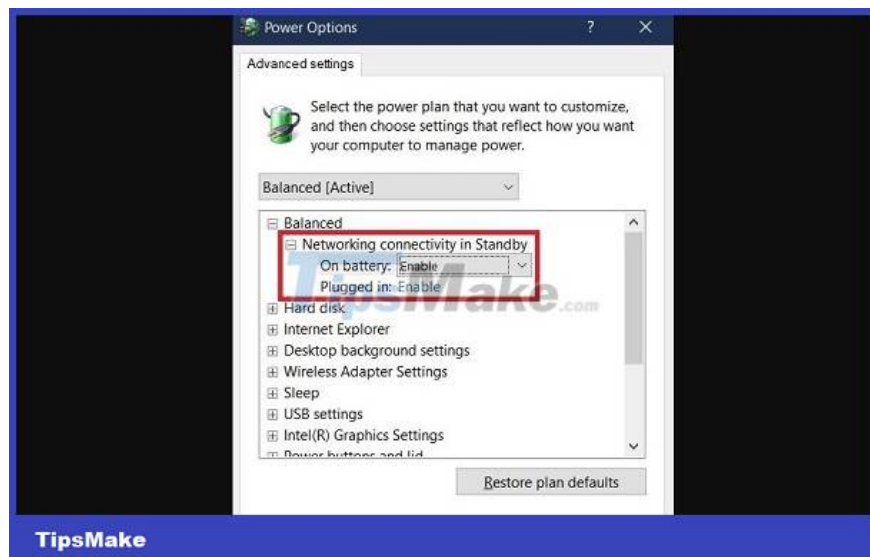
Power Options ? ✕

Advanced settings

Select the power plan that you want to customize, and then choose settings that reflect how you want your computer to manage power.

Balanced [Active]

⊟ Balanced
⊟ Networking connectivity in Standby
On battery: Enable
Plugged in: Enable
⊞ Hard disk
⊞ Internet Explorer
⊞ Desktop background settings
⊞ Wireless Adapter Settings
⊞ Sleep
⊞ USB settings
⊞ Intel(R) Graphics Settings
⊞ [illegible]

Restore plan defaults

TipsMake.com

TipsMake